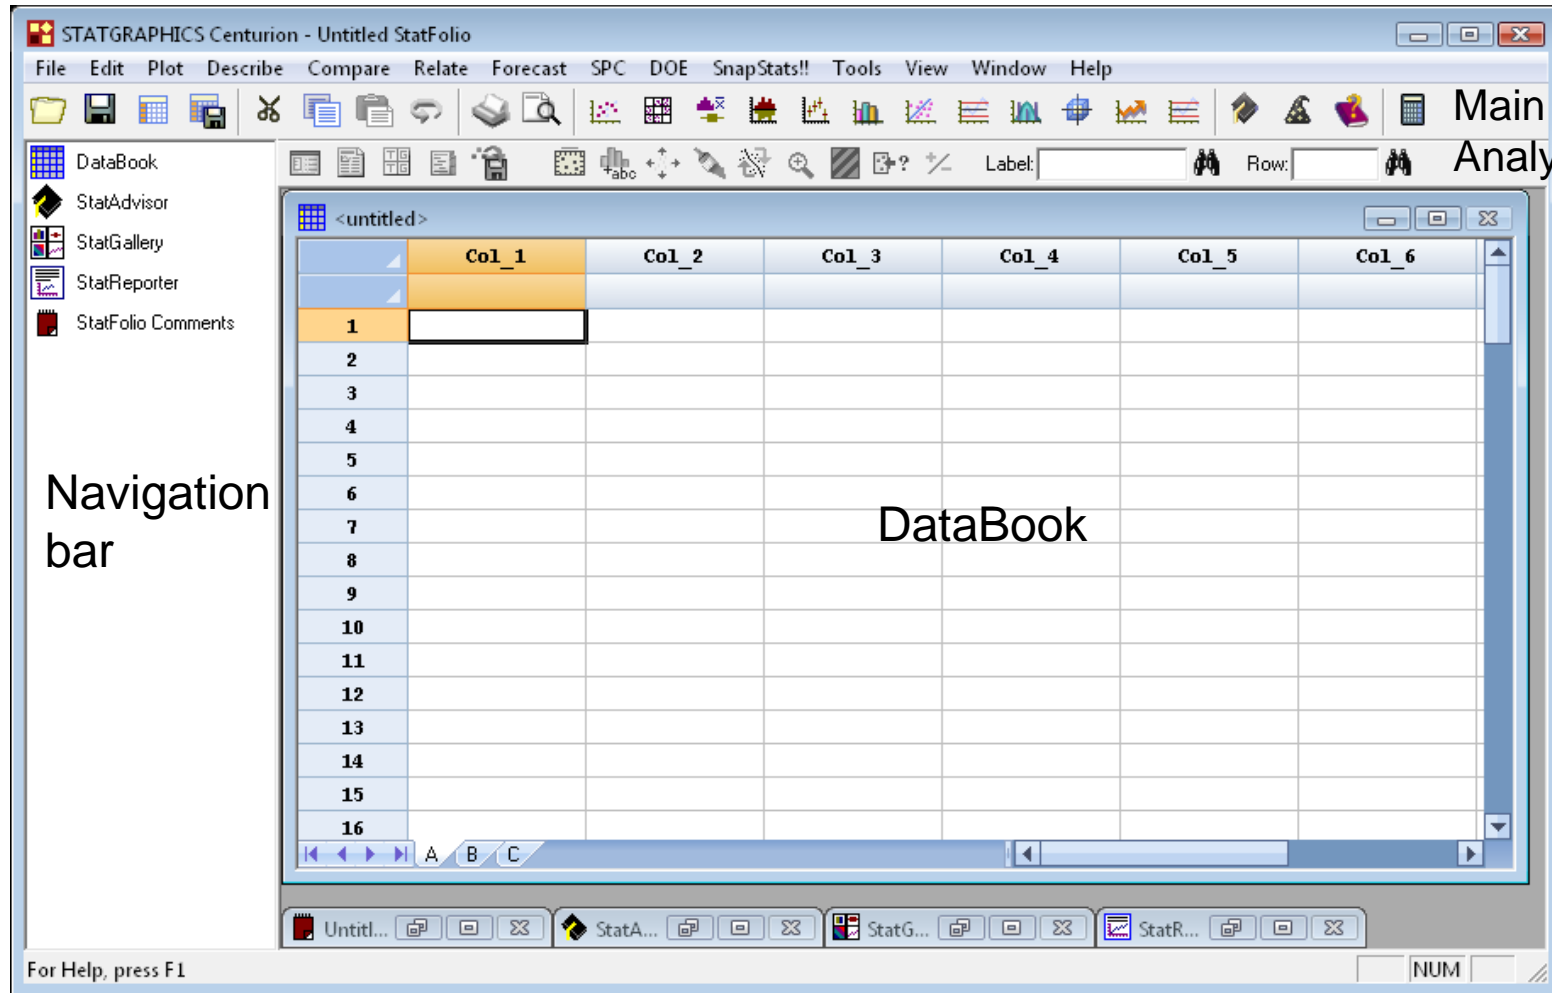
STATGRAPHICS Centurion - Untitled StatFolio

File Edit Plot Describe Compare Relate Forecast SPC DOE SnapStats!! Tools View Window Help

Main

Analy

DataBook
StatAdvisor
StatGallery
StatReporter
StatFolio Comments

Label:
Row:

<untitled>

| | Col_1 | Col_2 | Col_3 | Col_4 | Col_5 | Col_6 |
|---|---|---|---|---|---|---|
| | | | | | | |
| 1 | | | | | | |
| 2 | | | | | | |
| 3 | | | | | | |
| 4 | | | | | | |
| 5 | | | | | | |
| 6 | | | | | | |
| 7 | | | | | | |
| 8 | | | | | | |
| 9 | | | | | | |
| 10 | | | | | | |
| 11 | | | | | | |
| 12 | | | | | | |
| 13 | | | | | | |
| 14 | | | | | | |
| 15 | | | | | | |
| 16 | | | | | | |

A B C

Navigation bar

DataBook

Untitl... StatA... StatG... StatR...

For Help, press F1

NUM